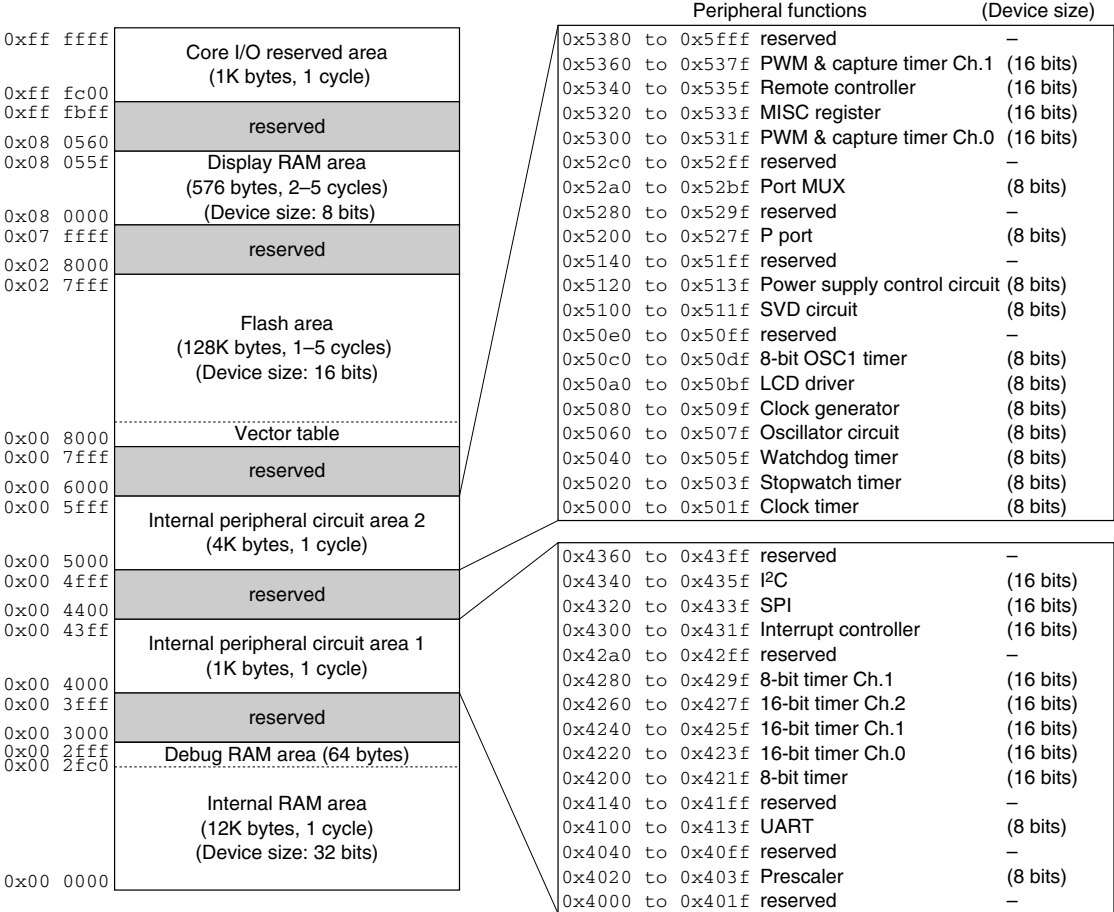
0xff ffff
Core I/O reserved area
(1K bytes, 1 cycle)
0xff fc00
0xff fbff
reserved
0x08 0560
0x08 055f
Display RAM area
(576 bytes, 2–5 cycles)
(Device size: 8 bits)
0x08 0000
0x07 ffff
reserved
0x02 8000
0x02 7fff
Flash area
(128K bytes, 1–5 cycles)
(Device size: 16 bits)
0x00 8000
Vector table
0x00 7fff
reserved
0x00 6000
0x00 5fff
Internal peripheral circuit area 2
(4K bytes, 1 cycle)
0x00 5000
0x00 4fff
reserved
0x00 4400
0x00 43ff
Internal peripheral circuit area 1
(1K bytes, 1 cycle)
0x00 4000
0x00 3fff
reserved
0x00 3000
0x00 2fff
Debug RAM area (64 bytes)
0x00 2fc0
Internal RAM area
(12K bytes, 1 cycle)
(Device size: 32 bits)
0x00 0000

| | Peripheral functions | (Device size) |
|---|---|---|
| 0x5380 to 0x5fff | reserved | – |
| 0x5360 to 0x537f | PWM & capture timer Ch.1 | (16 bits) |
| 0x5340 to 0x535f | Remote controller | (16 bits) |
| 0x5320 to 0x533f | MISC register | (16 bits) |
| 0x5300 to 0x531f | PWM & capture timer Ch.0 | (16 bits) |
| 0x52c0 to 0x52ff | reserved | – |
| 0x52a0 to 0x52bf | Port MUX | (8 bits) |
| 0x5280 to 0x529f | reserved | – |
| 0x5200 to 0x527f | P port | (8 bits) |
| 0x5140 to 0x51ff | reserved | – |
| 0x5120 to 0x513f | Power supply control circuit | (8 bits) |
| 0x5100 to 0x511f | SVD circuit | (8 bits) |
| 0x50e0 to 0x50ff | reserved | – |
| 0x50c0 to 0x50df | 8-bit OSC1 timer | (8 bits) |
| 0x50a0 to 0x50bf | LCD driver | (8 bits) |
| 0x5080 to 0x509f | Clock generator | (8 bits) |
| 0x5060 to 0x507f | Oscillator circuit | (8 bits) |
| 0x5040 to 0x505f | Watchdog timer | (8 bits) |
| 0x5020 to 0x503f | Stopwatch timer | (8 bits) |
| 0x5000 to 0x501f | Clock timer | (8 bits) |

| | | |
|---|---|---|
| 0x4360 to 0x43ff | reserved | – |
| 0x4340 to 0x435f | I$^2$C | (16 bits) |
| 0x4320 to 0x433f | SPI | (16 bits) |
| 0x4300 to 0x431f | Interrupt controller | (16 bits) |
| 0x42a0 to 0x42ff | reserved | – |
| 0x4280 to 0x429f | 8-bit timer Ch.1 | (16 bits) |
| 0x4260 to 0x427f | 16-bit timer Ch.2 | (16 bits) |
| 0x4240 to 0x425f | 16-bit timer Ch.1 | (16 bits) |
| 0x4220 to 0x423f | 16-bit timer Ch.0 | (16 bits) |
| 0x4200 to 0x421f | 8-bit timer | (16 bits) |
| 0x4140 to 0x41ff | reserved | – |
| 0x4100 to 0x413f | UART | (8 bits) |
| 0x4040 to 0x40ff | reserved | – |
| 0x4020 to 0x403f | Prescaler | (8 bits) |
| 0x4000 to 0x401f | reserved | – |